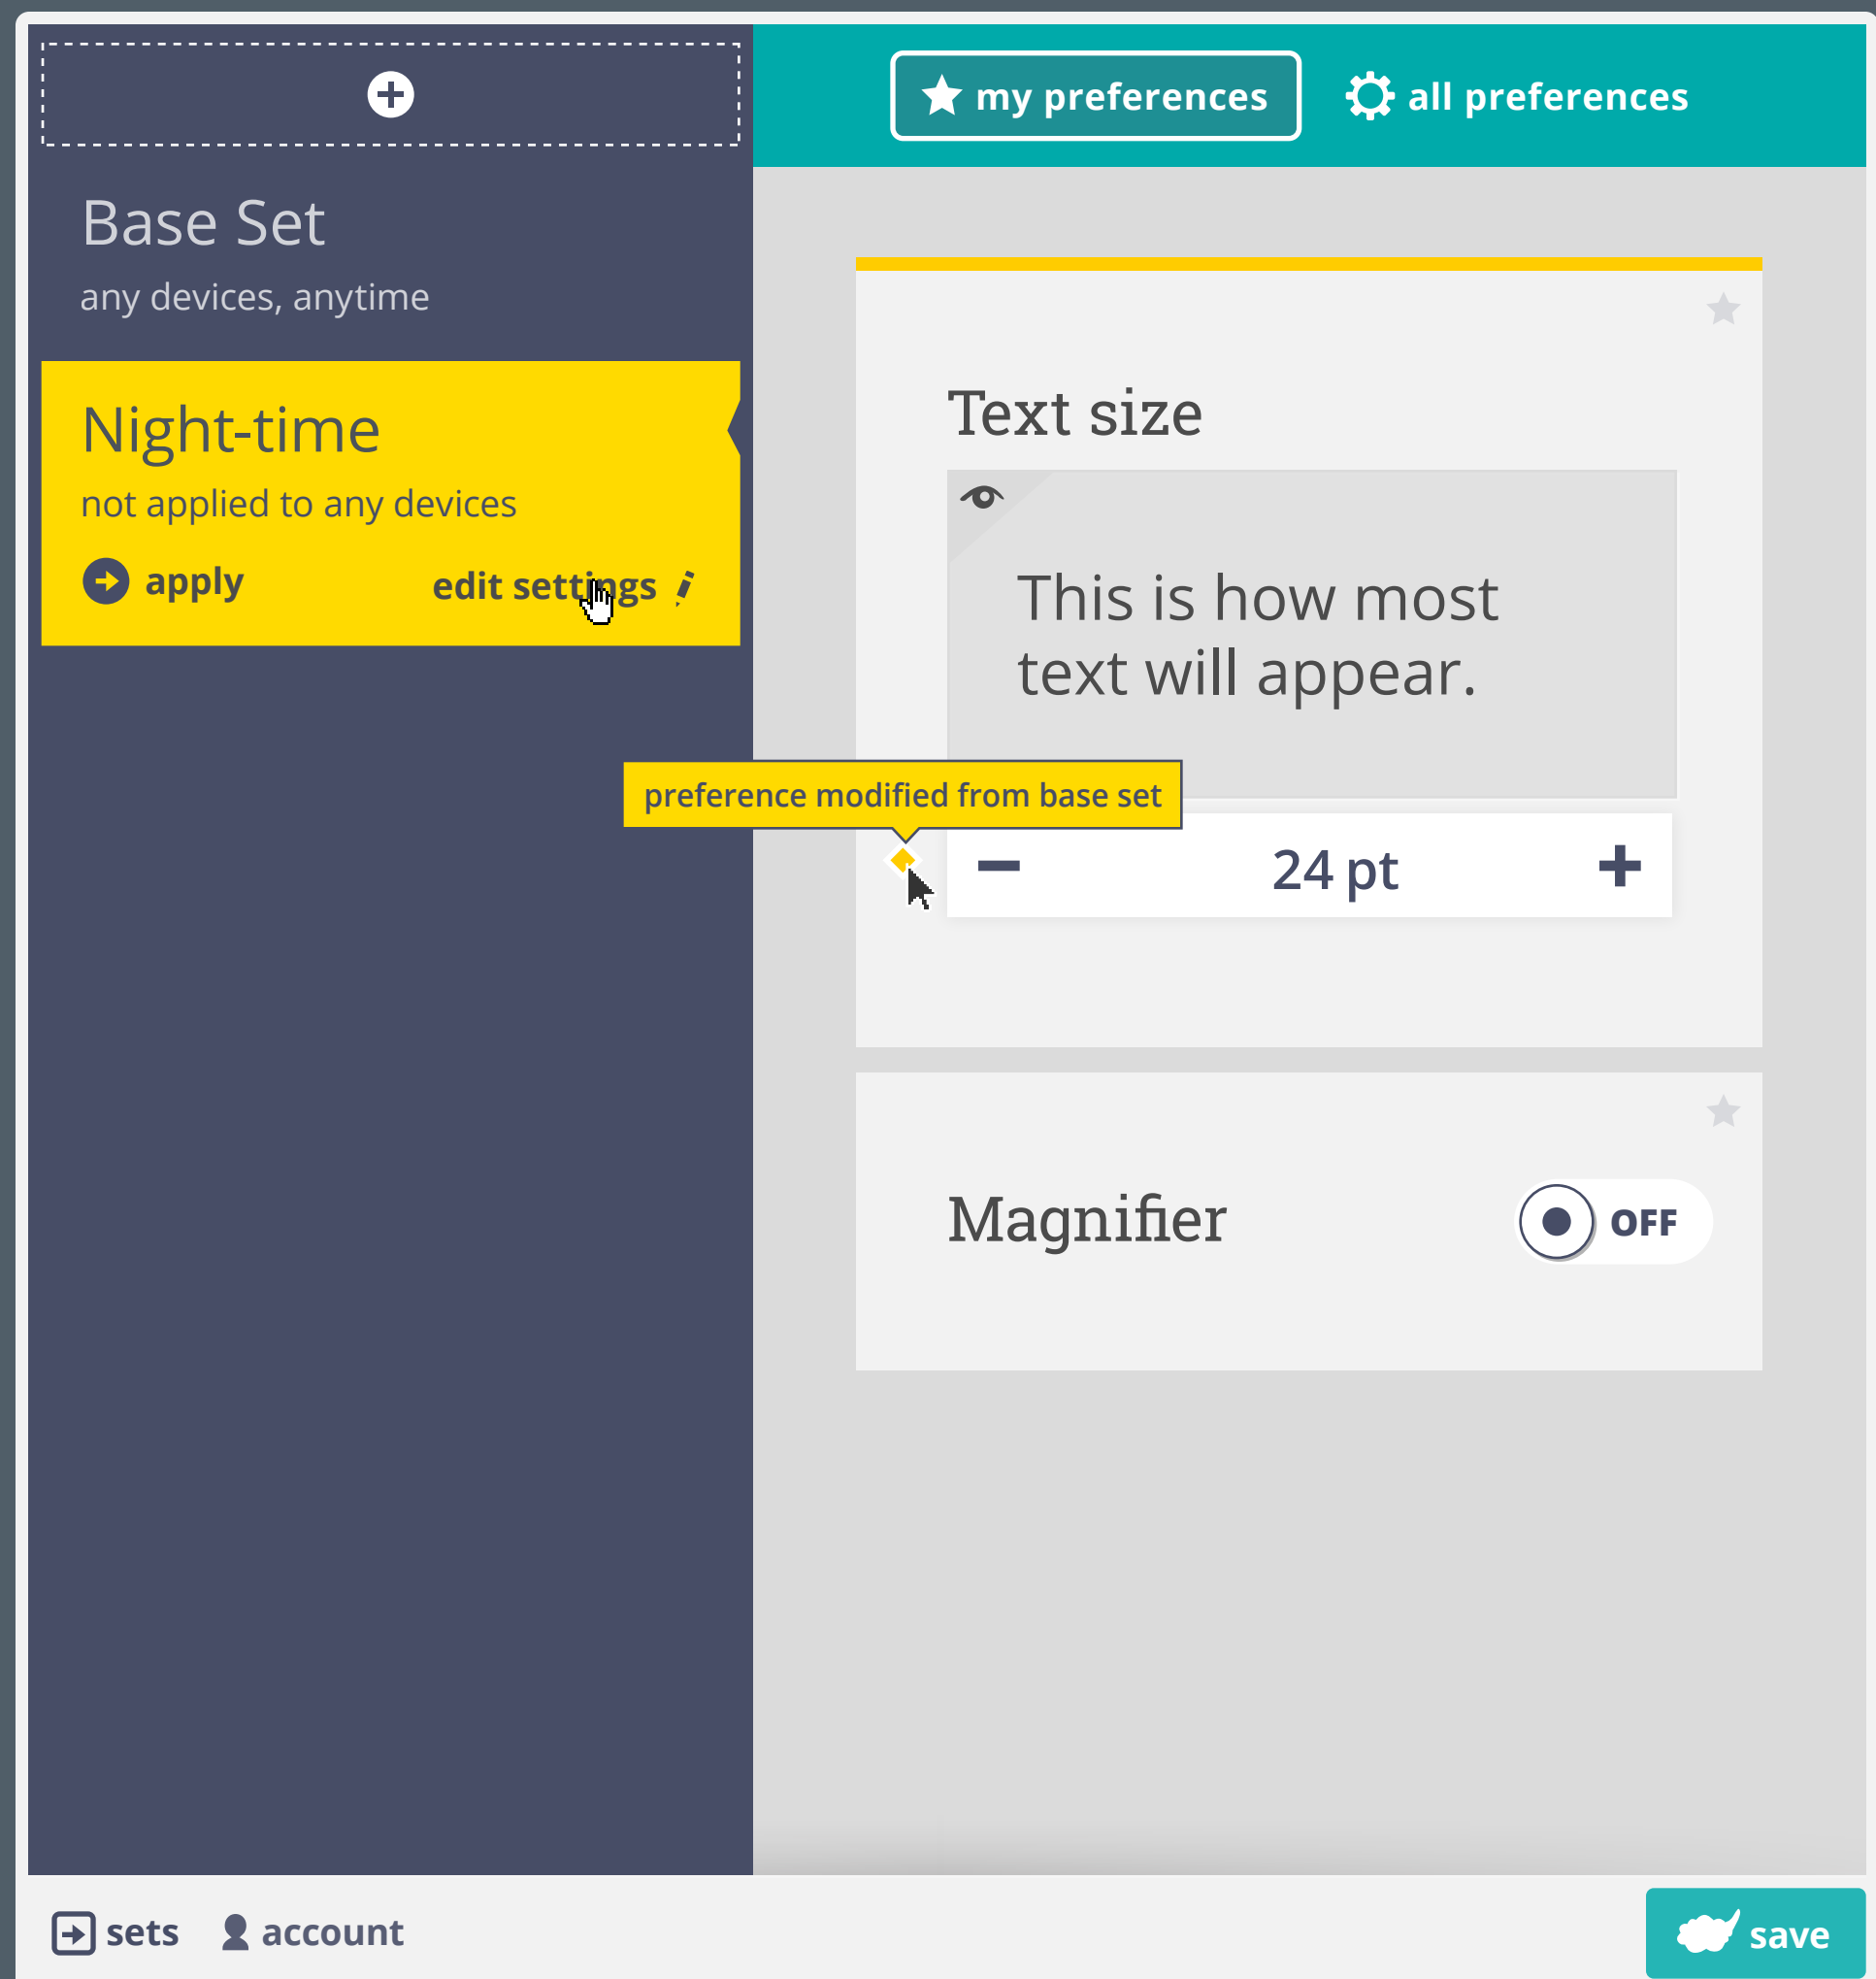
my preferences

all preferences

Base Set

any devices, anytime

Night-time

not applied to any devices

apply

edit settings

Text size

This is how most text will appear.

preference modified from base set

24 pt

Magnifier

OFF

sets

account

save